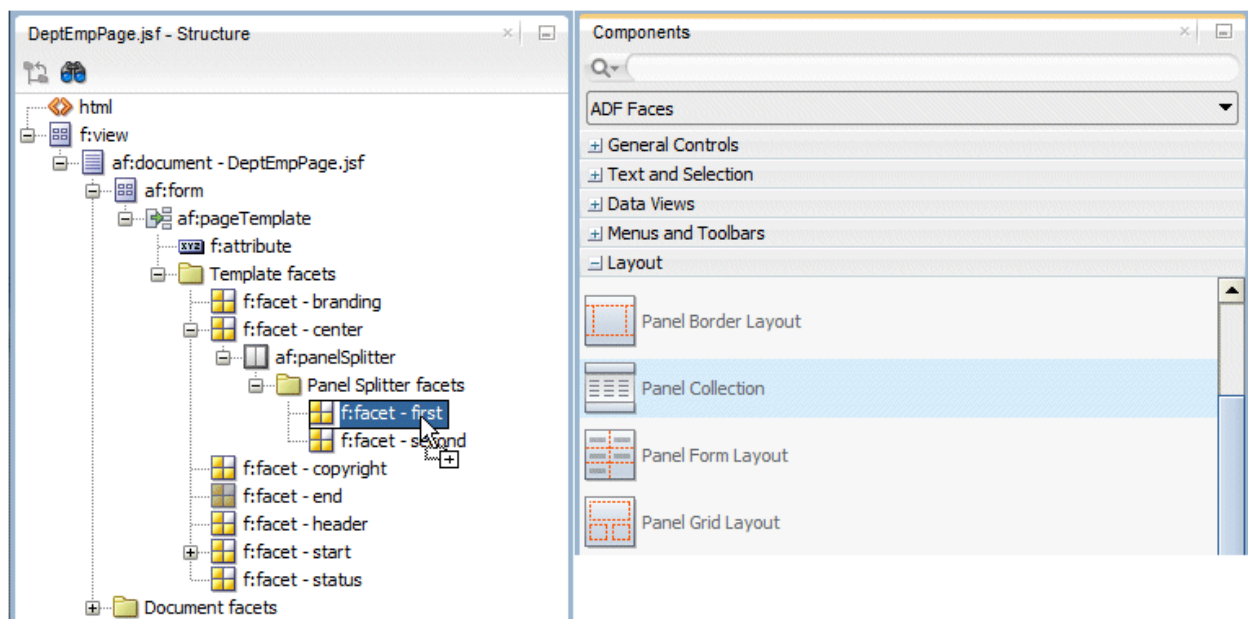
DeptEmpPage.jsf - Structure

html
f:view
af:document - DeptEmpPage.jsf
af:form
af:pageTemplate
f:attribute
Template facets
f:facet - branding
f:facet - center
af:panelSplitter
Panel Splitter facets
f:facet - first
f:facet - second
f:facet - copyright
f:facet - end
f:facet - header
f:facet - start
f:facet - status
Document facets

Components

ADF Faces
General Controls
Text and Selection
Data Views
Menus and Toolbars
Layout
Panel Border Layout
Panel Collection
Panel Form Layout
Panel Grid Layout